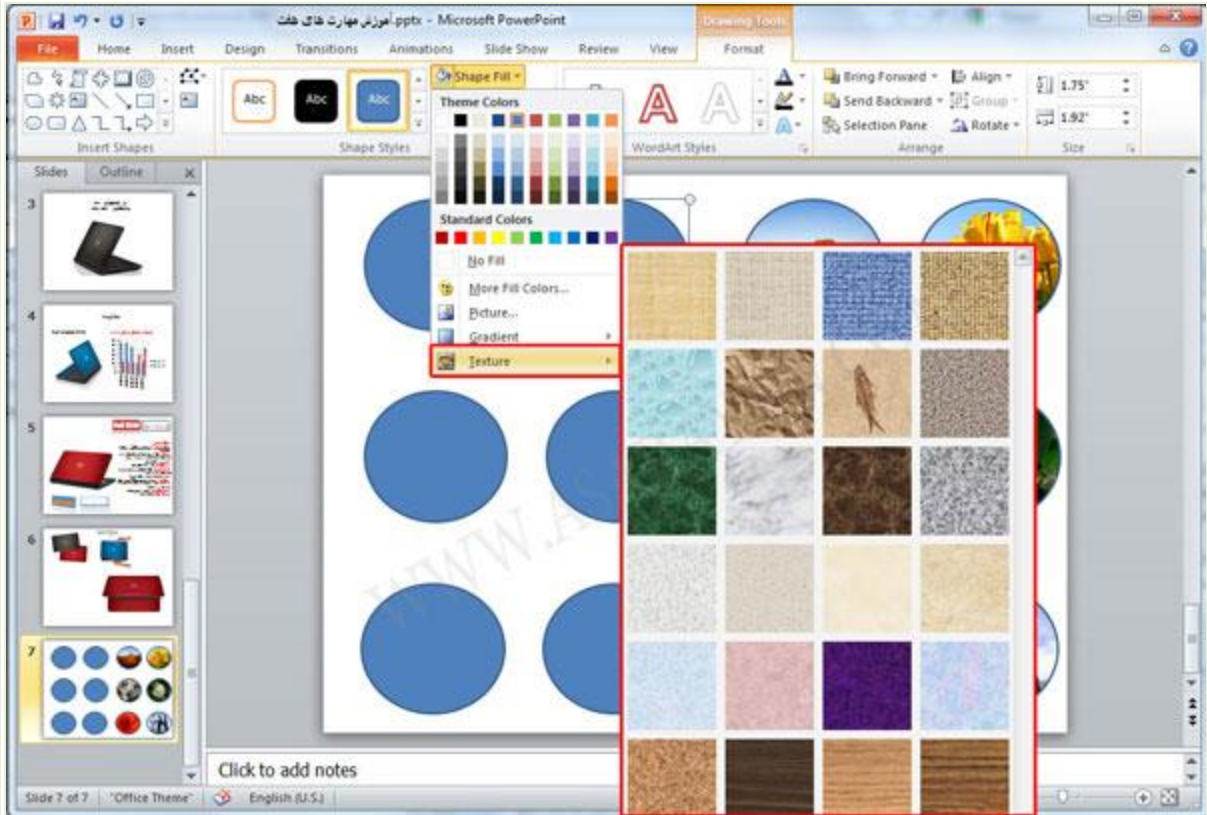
آموزش مهارت های هفت.pptx - Microsoft PowerPoint

Drawing Tools

File Home Insert Design Transitions Animations Slide Show Review View Format

Insert Shapes

Abc Abc Abc

Shape Styles

Shape Fill

Theme Colors

Standard Colors

No Fill

More Fill Colors...

Picture...

Gradient

Texture

WordArt Styles

Bring Forward Align

Send Backward Group

Selection Pane Rotate

Arrange

1.75"

1.92"

Size

Slides Outline

3

4

5

6

7

Click to add notes

Slide 7 of 7 "Office Theme" English (U.S.)

WWW.AS